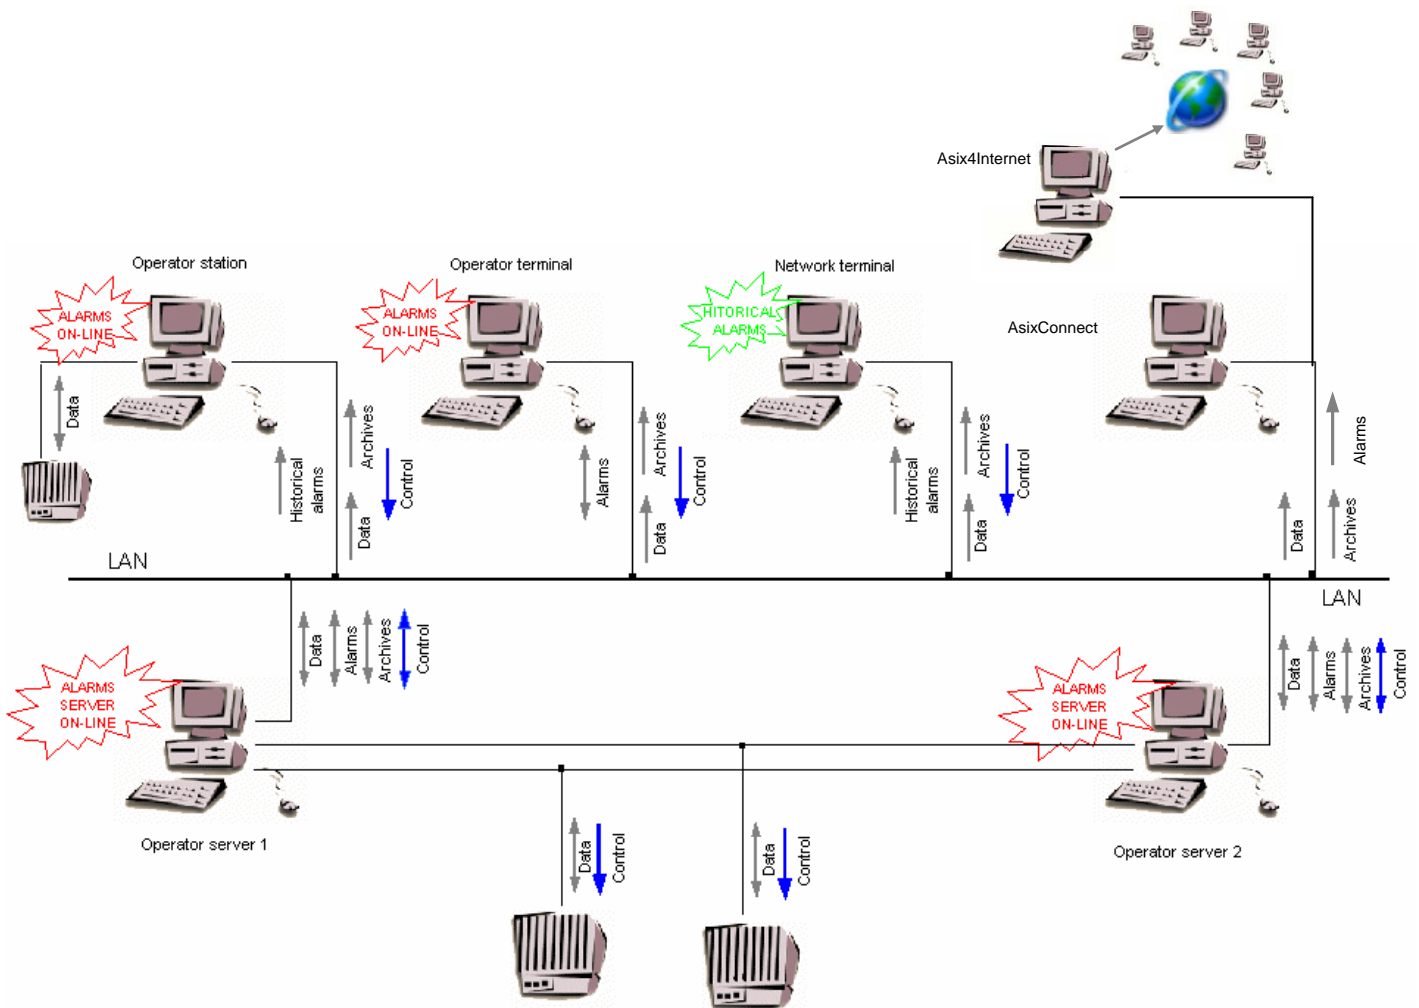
Asix4Internet

Operator station

ALARMS ON-LINE

Data

Historical alarms

Archives

Data

Control

Operator terminal

ALARMS ON-LINE

Alarms

Archives

Data

Control

Network terminal

HITORICAL ALARMS

Historical alarms

Archives

Data

Control

AsixConnect

Alarms

Archives

Data

LAN

LAN

Data

Alarms

Archives

Control

ALARMS SERVER ON-LINE

Operator server 1

Data

Alarms

Archives

Control

ALARMS SERVER ON-LINE

Operator server 2

Data

Control

Data

Control